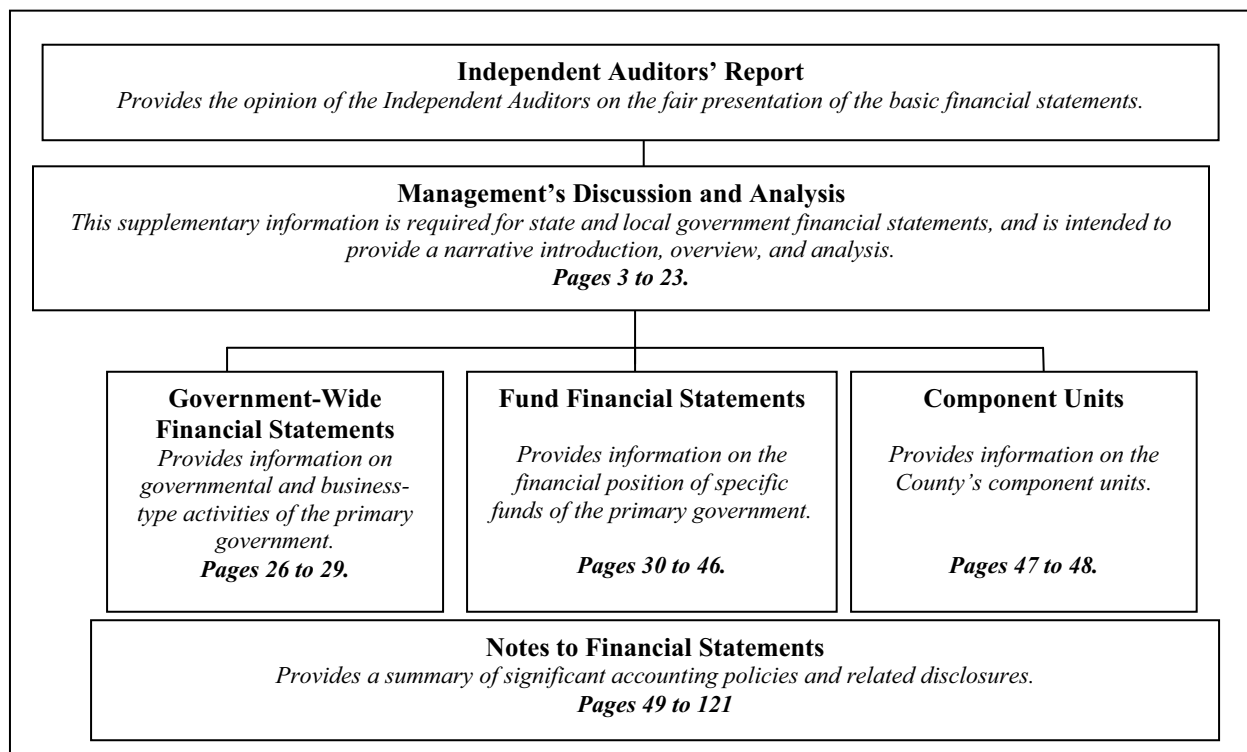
Independent Auditors' Report
Provides the opinion of the Independent Auditors on the fair presentation of the basic financial statements.

Management's Discussion and Analysis
This supplementary information is required for state and local government financial statements, and is intended to provide a narrative introduction, overview, and analysis.
Pages 3 to 23.

Government-Wide Financial Statements
Provides information on governmental and business-type activities of the primary government.
Pages 26 to 29.

Fund Financial Statements
Provides information on the financial position of specific funds of the primary government.
Pages 30 to 46.

Component Units
Provides information on the County's component units.
Pages 47 to 48.

Notes to Financial Statements
Provides a summary of significant accounting policies and related disclosures.
Pages 49 to 121